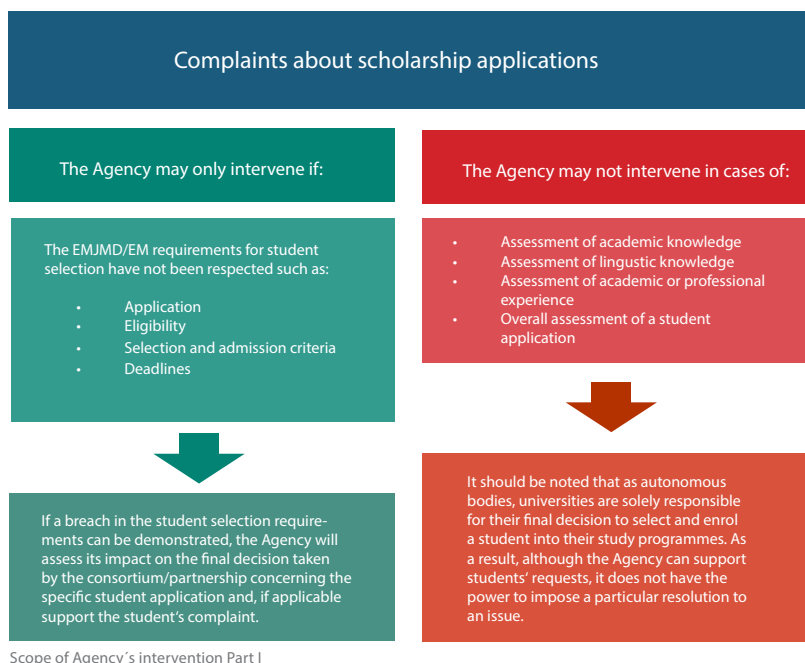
Complaints about scholarship applications

The Agency may only intervene if:

The EMJMD/EM requirements for student selection have not been respected such as:

- Application
- Eligibility
- Selection and admission criteria
- Deadlines

If a breach in the student selection requirements can be demonstrated, the Agency will assess its impact on the final decision taken by the consortium/partnership concerning the specific student application and, if applicable support the student's complaint.

The Agency may not intervene in cases of:

- Assessment of academic knowledge
- Assessment of lingustic knowledge
- Assessment of academic or professional experience
- Overall assessment of a student application

It should be noted that as autonomous bodies, universities are solely responsible for their final decision to select and enrol a student into their study programmes. As a result, although the Agency can support students' requests, it does not have the power to impose a particular resolution to an issue.

Scope of Agency´s intervention Part I